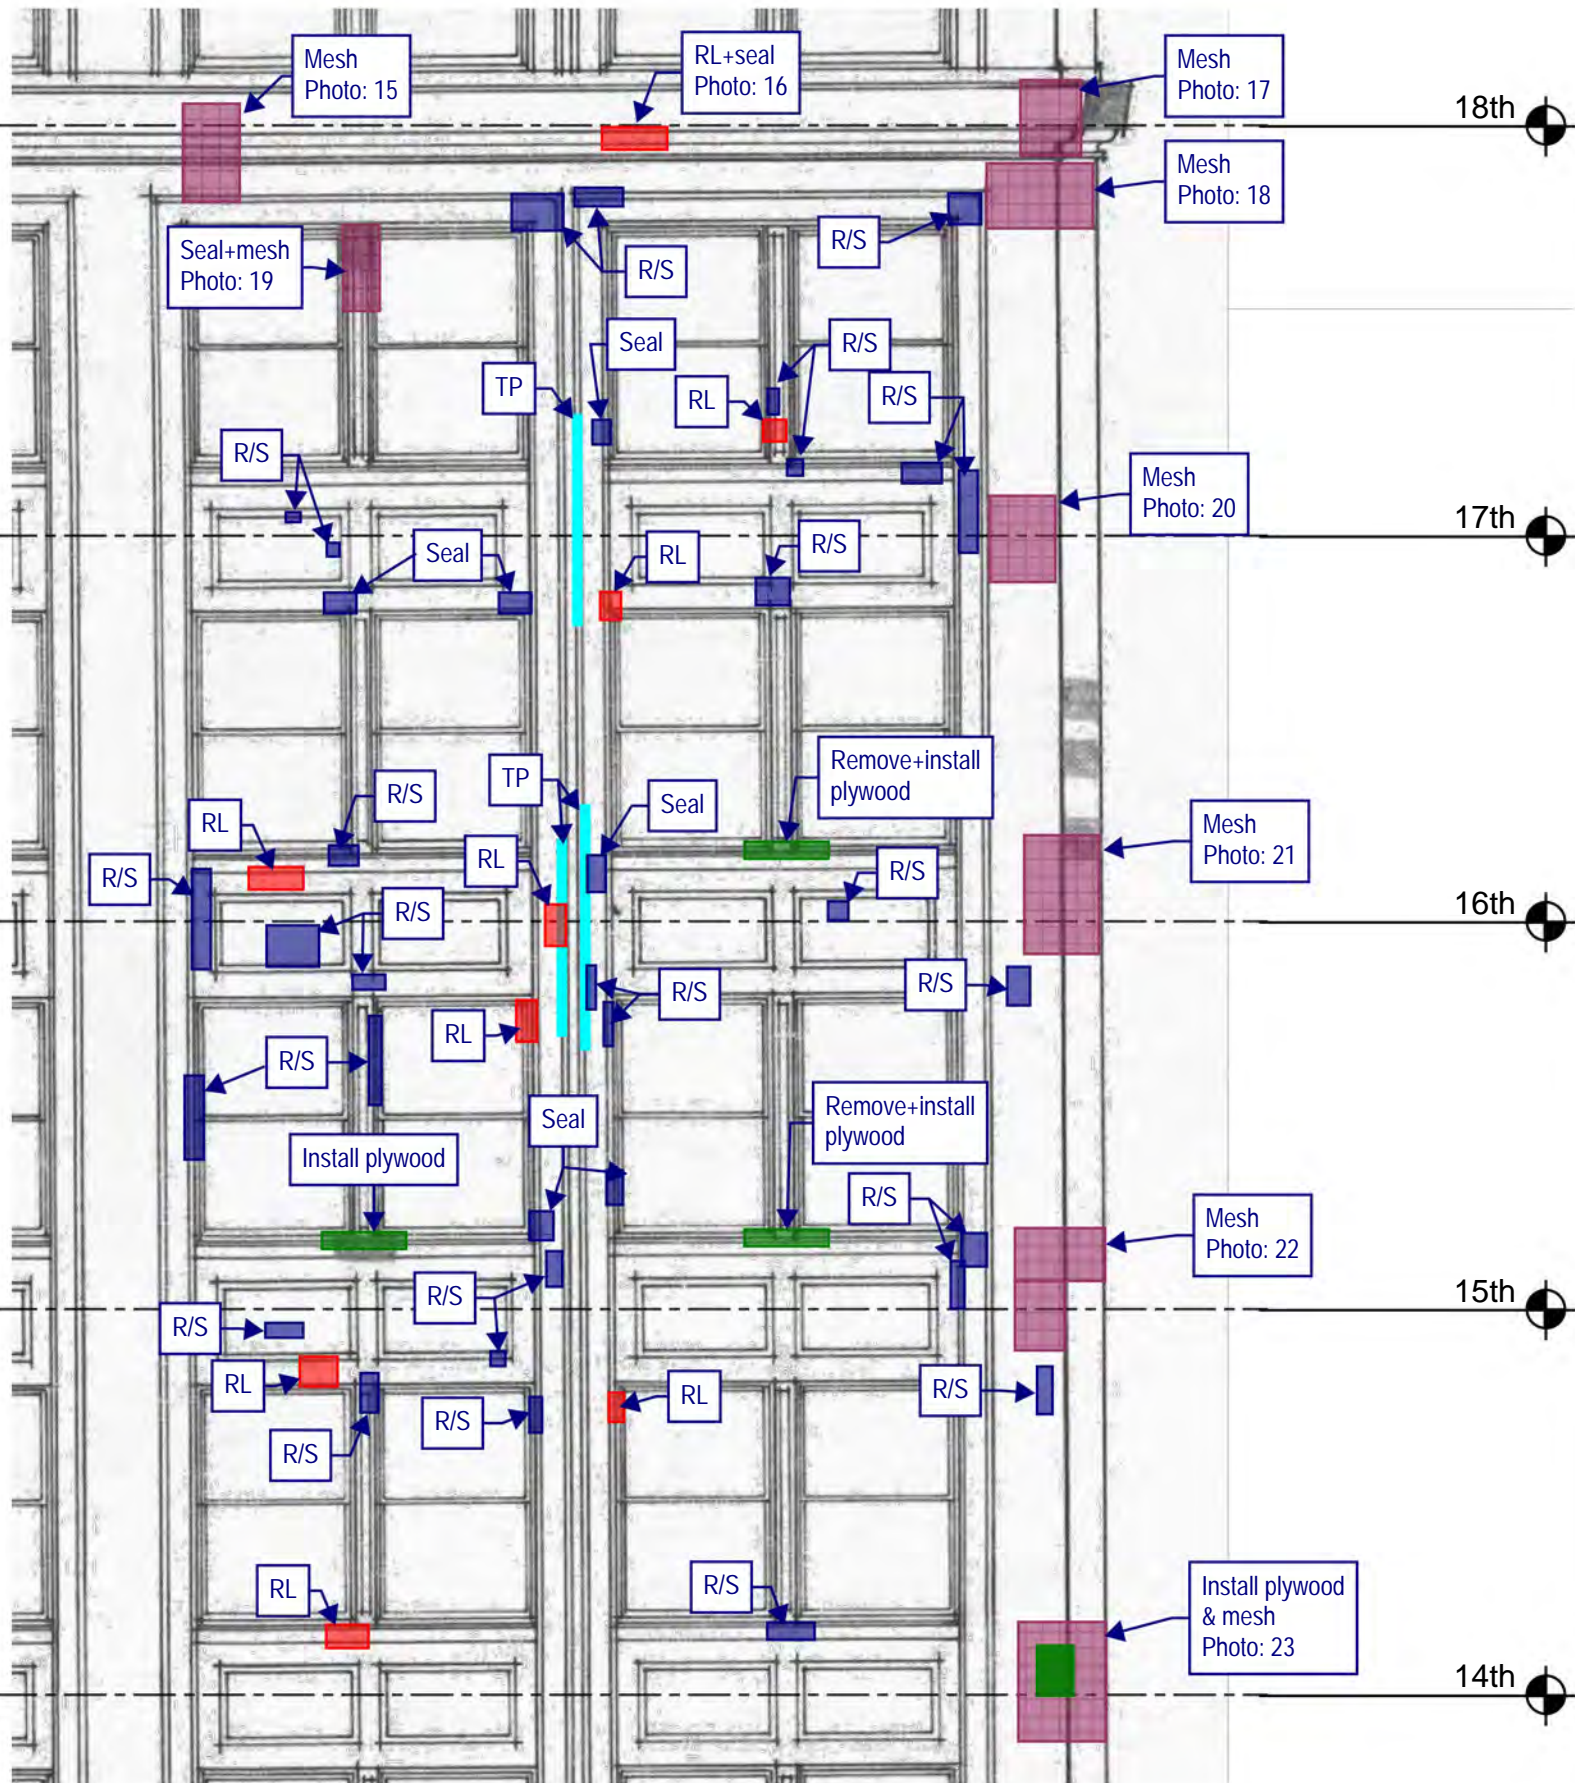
Mesh
Photo: 15

RL+seal
Photo: 16

Mesh
Photo: 17

18th

Mesh
Photo: 18

Seal+mesh
Photo: 19

R/S

R/S

Seal

R/S

TP

RL

R/S

R/S

Mesh
Photo: 20

17th

Seal

RL

R/S

Remove+install
plywood

TP

R/S

Seal

RL

Mesh
Photo: 21

RL

R/S

R/S

R/S

16th

R/S

R/S

RL

R/S

Seal

Remove+install
plywood

Install plywood

R/S

Mesh
Photo: 22

15th

R/S

R/S

RL

RL

R/S

R/S

R/S

RL

R/S

Install plywood
& mesh
Photo: 23

14th